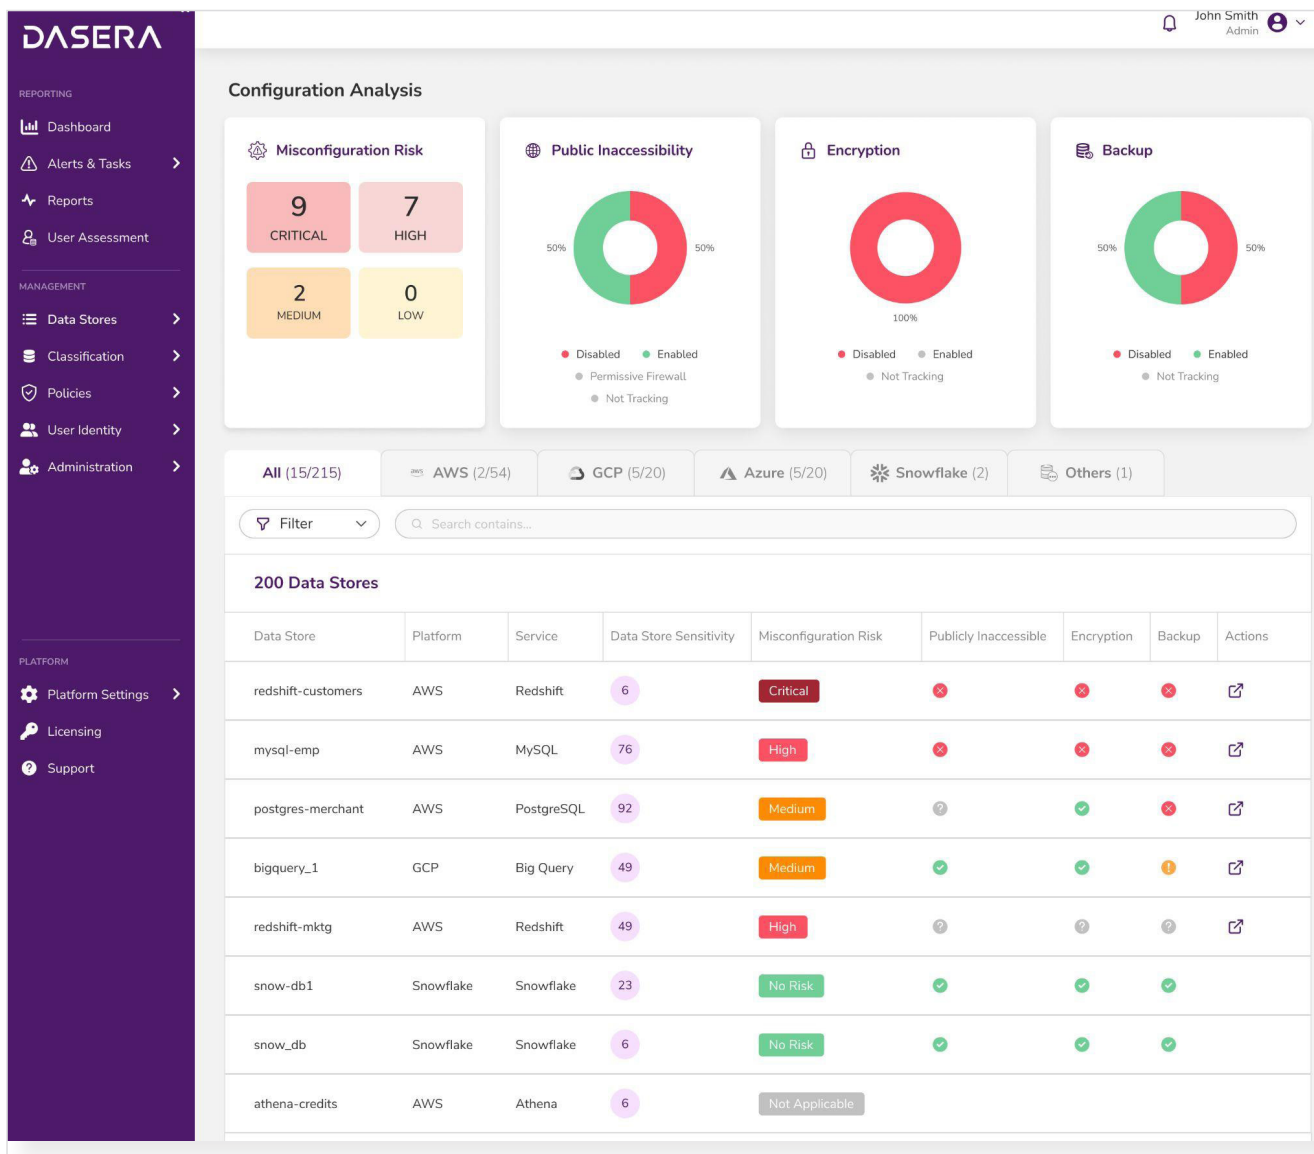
DASERA

REPORTING
Dashboard
Alerts & Tasks
Reports
User Assessment

MANAGEMENT
Data Stores
Classification
Policies
User Identity
Administration

PLATFORM
Platform Settings
Licensing
Support

John Smith
Admin

Configuration Analysis

Misconfiguration Risk
9 CRITICAL
7 HIGH
2 MEDIUM
0 LOW

Public Inaccessibility
50%
50%
Disabled
Enabled
Permissive Firewall
Not Tracking

Encryption
100%
Disabled
Enabled
Not Tracking

Backup
50%
50%
Disabled
Enabled
Not Tracking

All (15/215)
AWS (2/54)
GCP (5/20)
Azure (5/20)
Snowflake (2)
Others (1)

Filter
Search contains...

200 Data Stores

| Data Store | Platform | Service | Data Store Sensitivity | Misconfiguration Risk | Publicly Inaccessible | Encryption | Backup | Actions |
|---|---|---|---|---|---|---|---|---|
| redshift-customers | AWS | Redshift | 6 | Critical | | | | |
| mysql-emp | AWS | MySQL | 76 | High | | | | |
| postgres-merchant | AWS | PostgreSQL | 92 | Medium | | | | |
| bigquery_1 | GCP | Big Query | 49 | Medium | | | | |
| redshift-mktg | AWS | Redshift | 49 | High | | | | |
| snow-db1 | Snowflake | Snowflake | 23 | No Risk | | | | |
| snow_db | Snowflake | Snowflake | 6 | No Risk | | | | |
| athena-credits | AWS | Athena | 6 | Not Applicable | | | | |